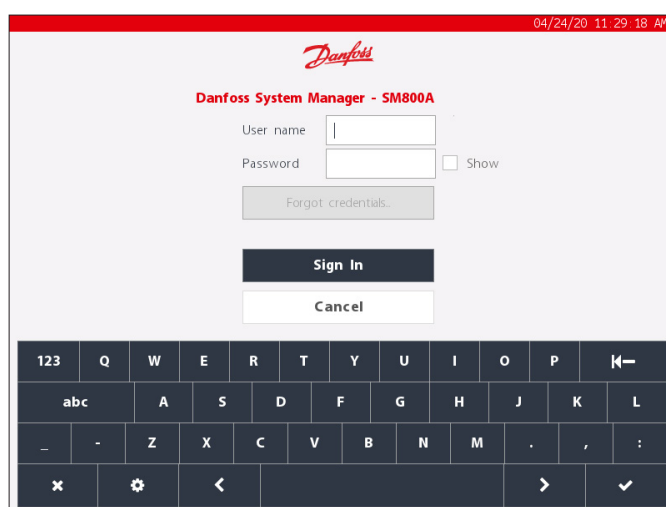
04/24/20 11:29:18 AM

Danfoss

Danfoss System Manager - SM800A

User name

Password

Show

Forgot credentials..

Sign In

Cancel

123 Q W E R T Y U I O P

abc A S D F G H J K L

_ - Z X C V B N M . , :

< >